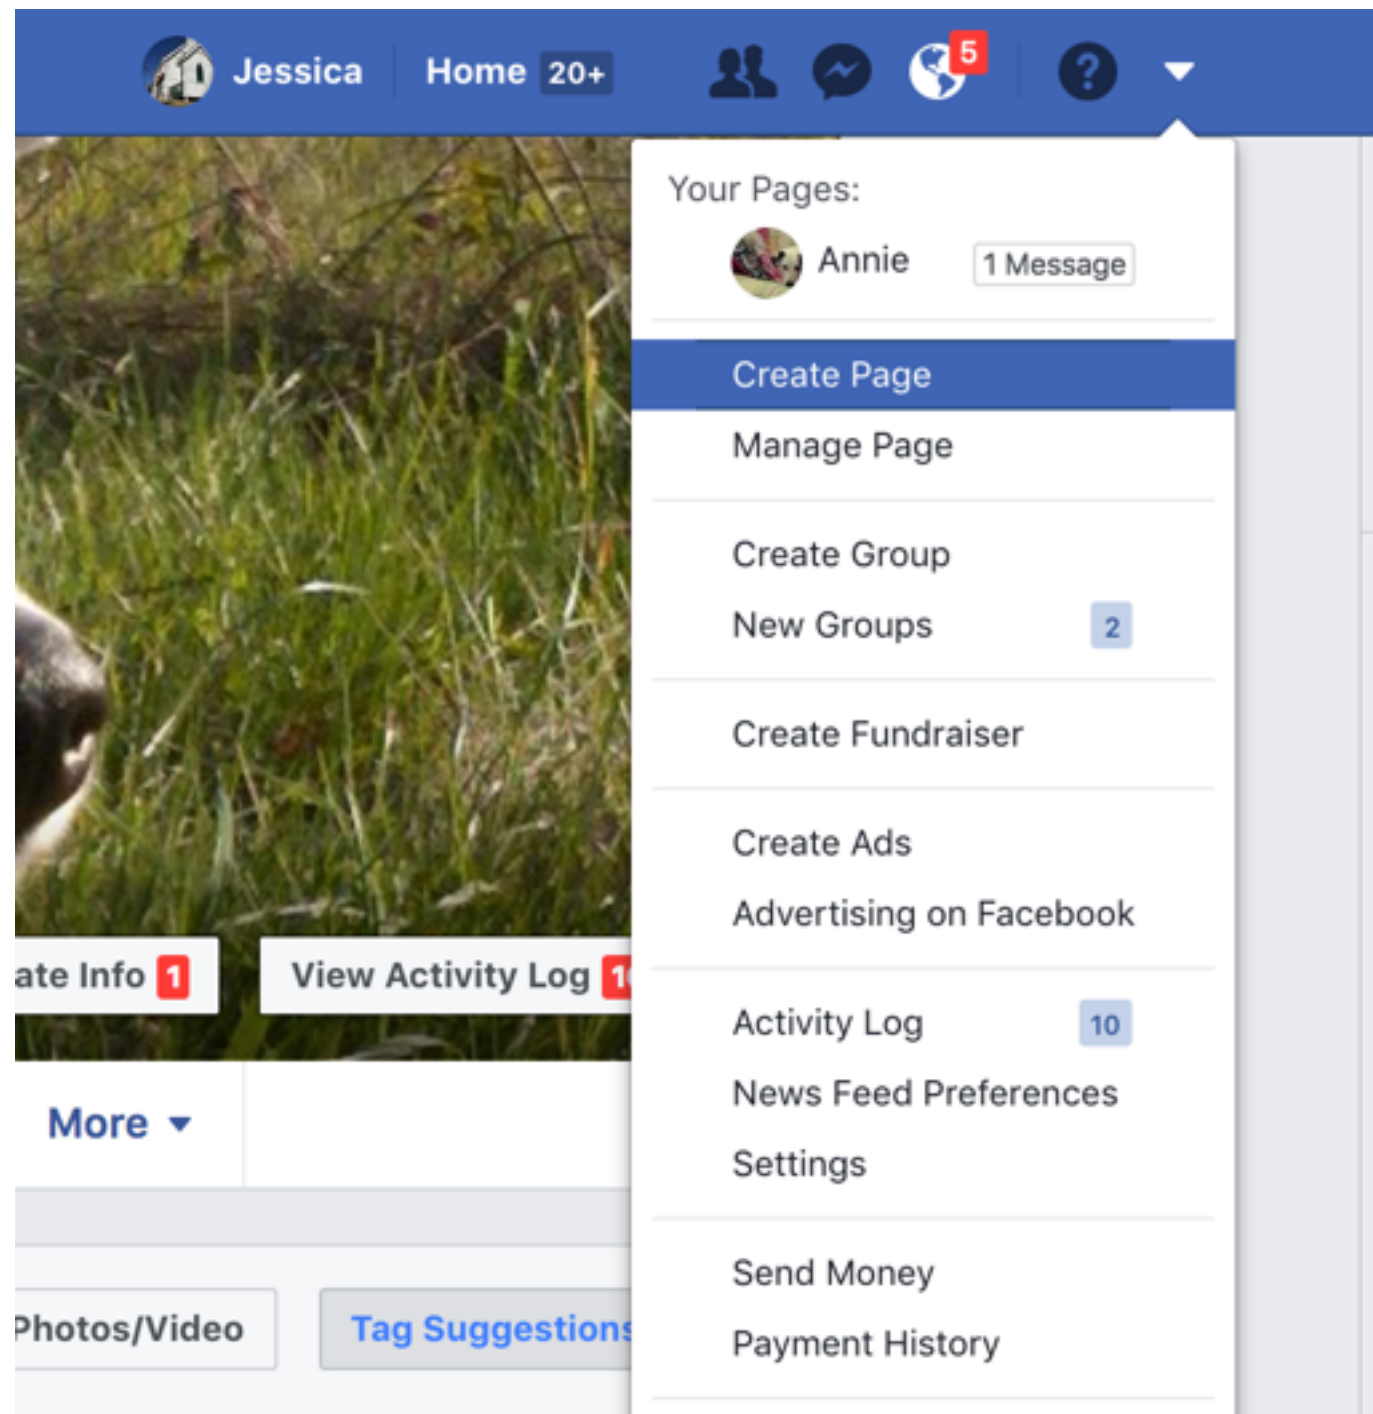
Jessica Home 20+ 5

Your Pages:
Annie 1 Message

Create Page
Manage Page

Create Group
New Groups 2

Create Fundraiser

Create Ads
Advertising on Facebook

Activity Log 10
News Feed Preferences
Settings

Send Money
Payment History

ate Info 1
View Activity Log 1

More

Photos/Video
Tag Suggestions